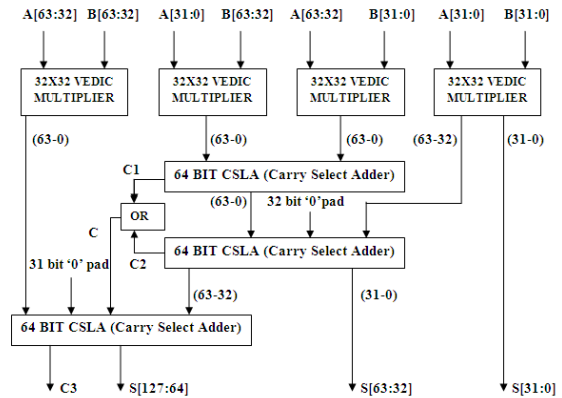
A[63:32] B[63:32] A[31:0] B[63:32] A[63:32] B[31:0] A[31:0] B[31:0]

32X32 VEDIC MULTIPLIER

32X32 VEDIC MULTIPLIER

32X32 VEDIC MULTIPLIER

32X32 VEDIC MULTIPLIER

(63-0)

(63-0)

(63-0)

(63-32)

(31-0)

C1

64 BIT CSLA (Carry Select Adder)

OR

(63-0)

32 bit '0'pad

C

64 BIT CSLA (Carry Select Adder)

31 bit '0' pad

C2

(63-32)

(31-0)

64 BIT CSLA (Carry Select Adder)

C3

S[127:64]

S[63:32]

S[31:0]